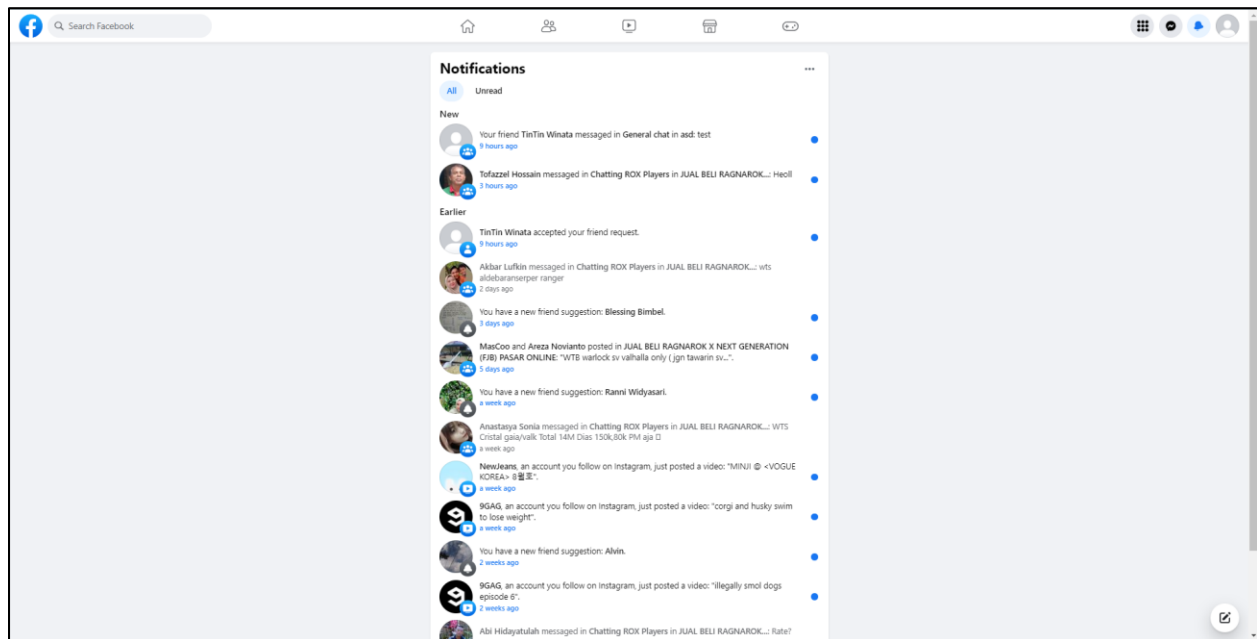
Search Facebook

Notifications

All Unread

New

Your friend TinTin Winata messaged in General chat in asd: test
9 hours ago

Tofazzel Hossain messaged in Chatting ROX Players in JUAL BELI RAGNAROK...: Heoll
3 hours ago

Earlier

TinTin Winata accepted your friend request.
9 hours ago

Akbar Lufkin messaged in Chatting ROX Players in JUAL BELI RAGNAROK...: wts aldebaranserper ranger
2 days ago

You have a new friend suggestion: Blessing Bimbel.
3 days ago

MasCoo and Areza Novianto posted in JUAL BELI RAGNAROK X NEXT GENERATION (FJB) PASAR ONLINE: "WTB warlock sv valhalla only ( jgn tawarin sv...".
5 days ago

You have a new friend suggestion: Ranni Widyasari.
a week ago

Anastasya Sonia messaged in Chatting ROX Players in JUAL BELI RAGNAROK...: WTS Cristal gaia/valk Total 14M Dias 150k,80k PM aja
a week ago

NewJeans, an account you follow on Instagram, just posted a video: "MINJI @ <VOGUE KOREA> 8월호".
a week ago

9GAG, an account you follow on Instagram, just posted a video: "corgi and husky swim to lose weight".
a week ago

You have a new friend suggestion: Alvin.
2 weeks ago

9GAG, an account you follow on Instagram, just posted a video: "illegally smol dogs episode 6".
2 weeks ago

Abi Hidayatulah messaged in Chatting ROX Players in JUAL BELI RAGNAROK...: Rate?